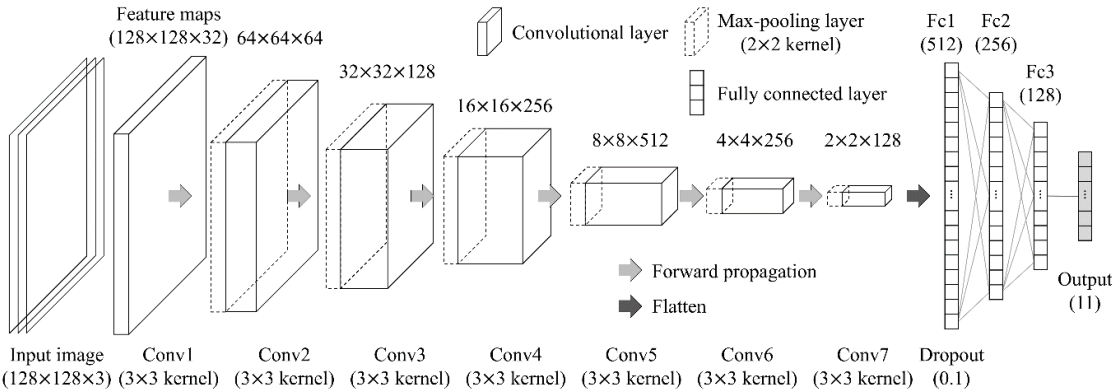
Feature maps
(128×128×32)

64×64×64

Convolutional layer

Max-pooling layer
(2×2 kernel)

Fully connected layer

Fc1
(512)

Fc2
(256)

Fc3
(128)

32×32×128

16×16×256

8×8×512

4×4×256

2×2×128

Forward propagation

Flatten

Output
(11)

Input image
(128×128×3)

Conv1
(3×3 kernel)

Conv2
(3×3 kernel)

Conv3
(3×3 kernel)

Conv4
(3×3 kernel)

Conv5
(3×3 kernel)

Conv6
(3×3 kernel)

Conv7
(3×3 kernel)

Dropout
(0.1)